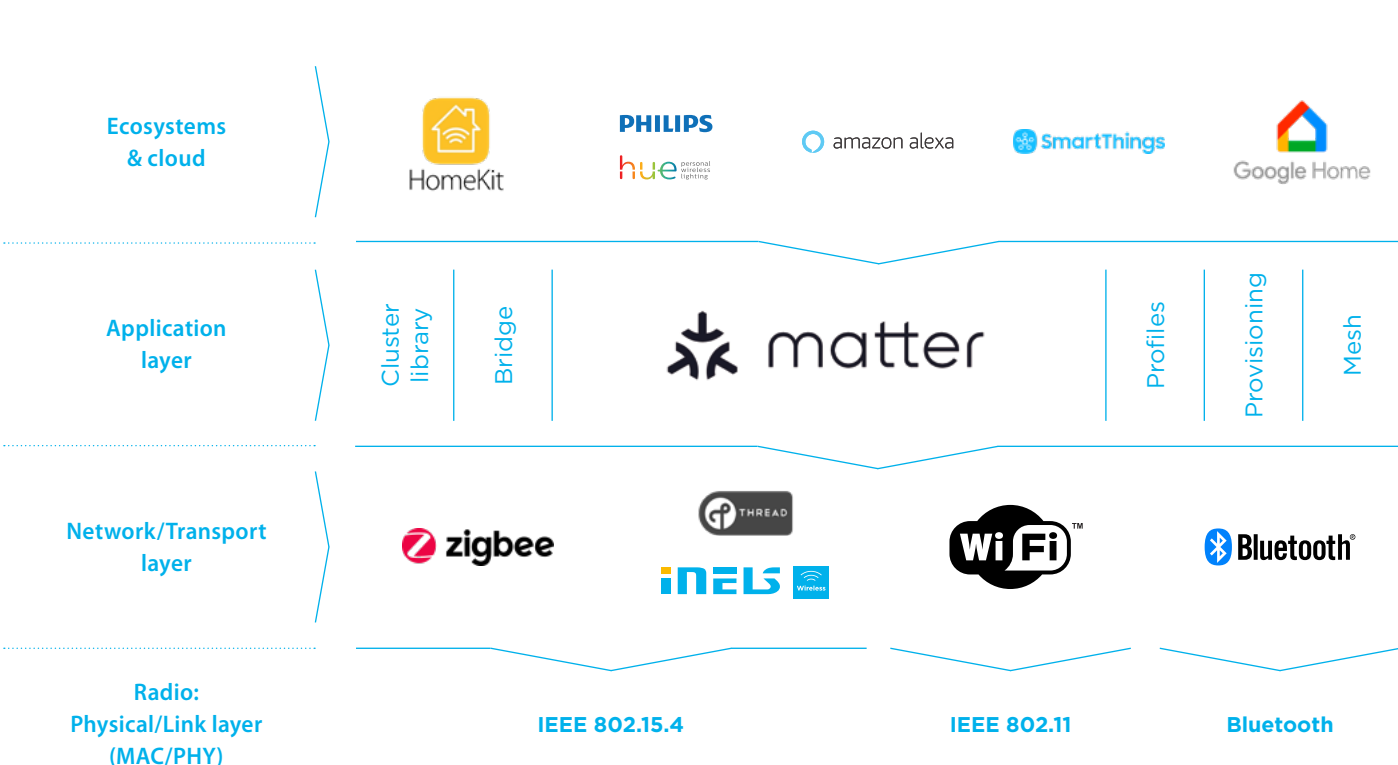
Ecosystems & cloud

HomeKit

PHILIPS
hue personal wireless lighting

amazon alexa

SmartThings

Google Home

Application layer

Cluster library

Bridge

matter

Profiles

Provisioning

Mesh

Network/Transport layer

zigbee

THREAD

iNELS Wireless

WiFi™

Bluetooth®

Radio: Physical/Link layer (MAC/PHY)

IEEE 802.15.4

IEEE 802.11

Bluetooth